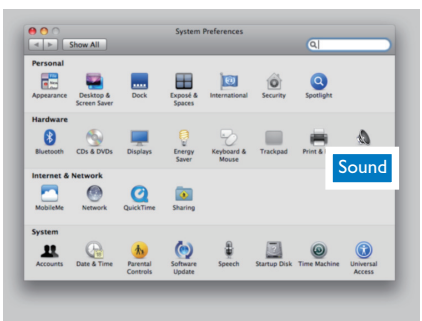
System Preferences

Show All

Personal

Appearance
Desktop & Screen Saver
Dock
Exposé & Spaces
International
Security
Spotlight

Hardware

Bluetooth
CDs & DVDs
Displays
Energy Saver
Keyboard & Mouse
Trackpad
Print & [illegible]

Sound

Internet & Network

MobileMe
Network
QuickTime
Sharing

System

Accounts
Date & Time
Parental Controls
Software Update
Speech
Startup Disk
Time Machine
Universal Access